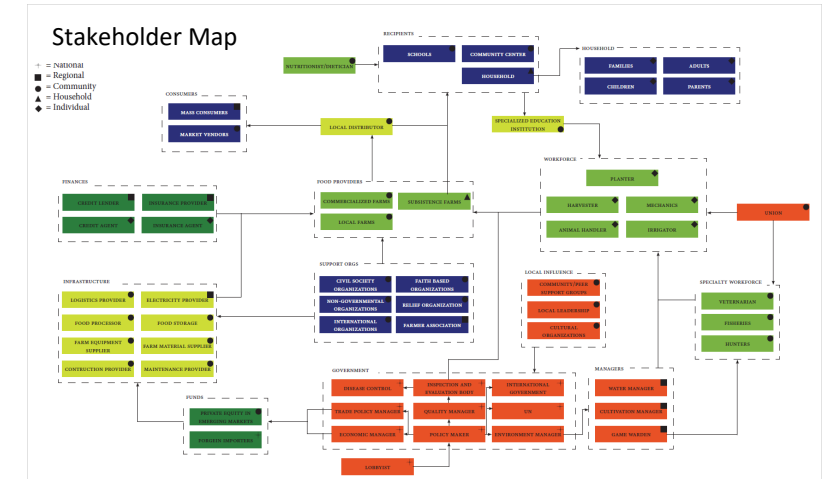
Stakeholder Map

+ = National
■ = Regional
● = Community
▲ = Household
◆ = Individual

RECIPIENTS
NUTRITIONIST/DIETICIAN
SCHOOLS
COMMUNITY CENTER
HOUSEHOLD

HOUSEHOLD
FAMILIES
ADULTS
CHILDREN
PARENTS

CONSUMERS
MASS CONSUMERS
MARKET VENDORS

LOCAL DISTRIBUTOR

SPECIALIZED EDUCATION INSTITUTION

FINANCES
CREDIT LENDER
INSURANCE PROVIDER
CREDIT AGENT
INSURANCE AGENT

FOOD PROVIDERS
COMMERCIALIZED FARMS
SUBSISTENCE FARMS
LOCAL FARMS

WORKFORCE
PLANTER
HARVESTER
MECHANICS
ANIMAL HANDLER
IRRIGATOR

UNION

SUPPORT ORGS
CIVIL SOCIETY ORGANIZATIONS
FAITH BASED ORGANIZATIONS
NON-GOVERNMENTAL ORGANIZATIONS
RELIEF ORGANIZATION
INTERNATIONAL ORGANIZATIONS
FARMER ASSOCIATION

INFRASTRUCTURE
LOGISTICS PROVIDER
ELECTRICITY PROVIDER
FOOD PROCESSOR
FOOD STORAGE
FARM EQUIPMENT SUPPLIER
FARM MATERIAL SUPPLIER
CONSTRUCTION PROVIDER
MAINTENANCE PROVIDER

LOCAL INFLUENCE
COMMUNITY/PEER SUPPORT GROUPS
LOCAL LEADERSHIP
CULTURAL ORGANIZATIONS

SPECIALTY WORKFORCE
VETERINARIAN
FISHERIES
HUNTERS

GOVERNMENT
DISEASE CONTROL
INSPECTION AND EVALUATION BODY
INTERNATIONAL GOVERNMENT
TRADE POLICY MANAGER
QUALITY MANAGER
UN
ECONOMIC MANAGER
POLICY MAKER
ENVIRONMENT MANAGER

MANAGERS
WATER MANAGER
CULTIVATION MANAGER
GAME WARDEN

FUNDS
PRIVATE EQUITY IN EMERGING MARKETS
FOREIGN IMPORTERS

LOBBYIST